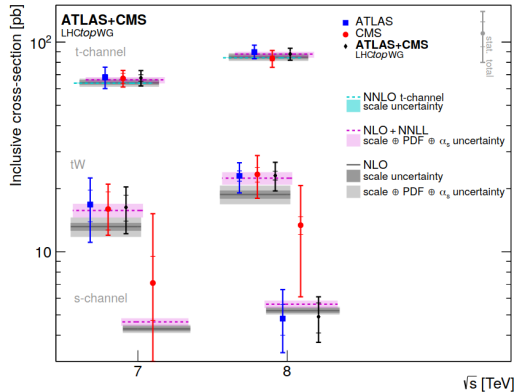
ATLAS+CMS
LHC*top*WG

ATLAS
CMS
ATLAS+CMS
LHC*top*WG

stat. total

t-channel

NNLO t-channel
scale uncertainty

NLO + NNLL
scale ⊕ PDF ⊕ $\alpha_s$ uncertainty

NLO
scale uncertainty
scale ⊕ PDF ⊕ $\alpha_s$ uncertainty

tW

s-channel

Inclusive cross-section [pb]

$10^2$

10

7

8

$\sqrt{s}$ [TeV]